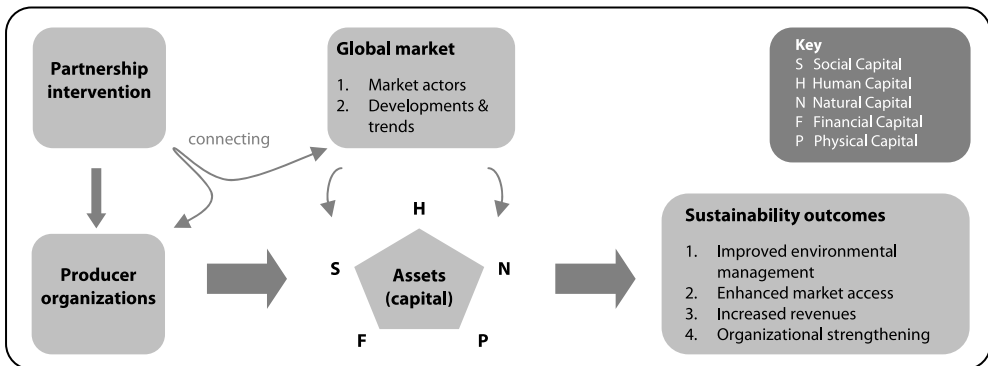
Partnership intervention

connecting

Global market

1. Market actors
2. Developments & trends

Key
S Social Capital
H Human Capital
N Natural Capital
F Financial Capital
P Physical Capital

Producer organizations

H
S
Assets (capital)
N
F
P

Sustainability outcomes

1. Improved environmental management
2. Enhanced market access
3. Increased revenues
4. Organizational strengthening